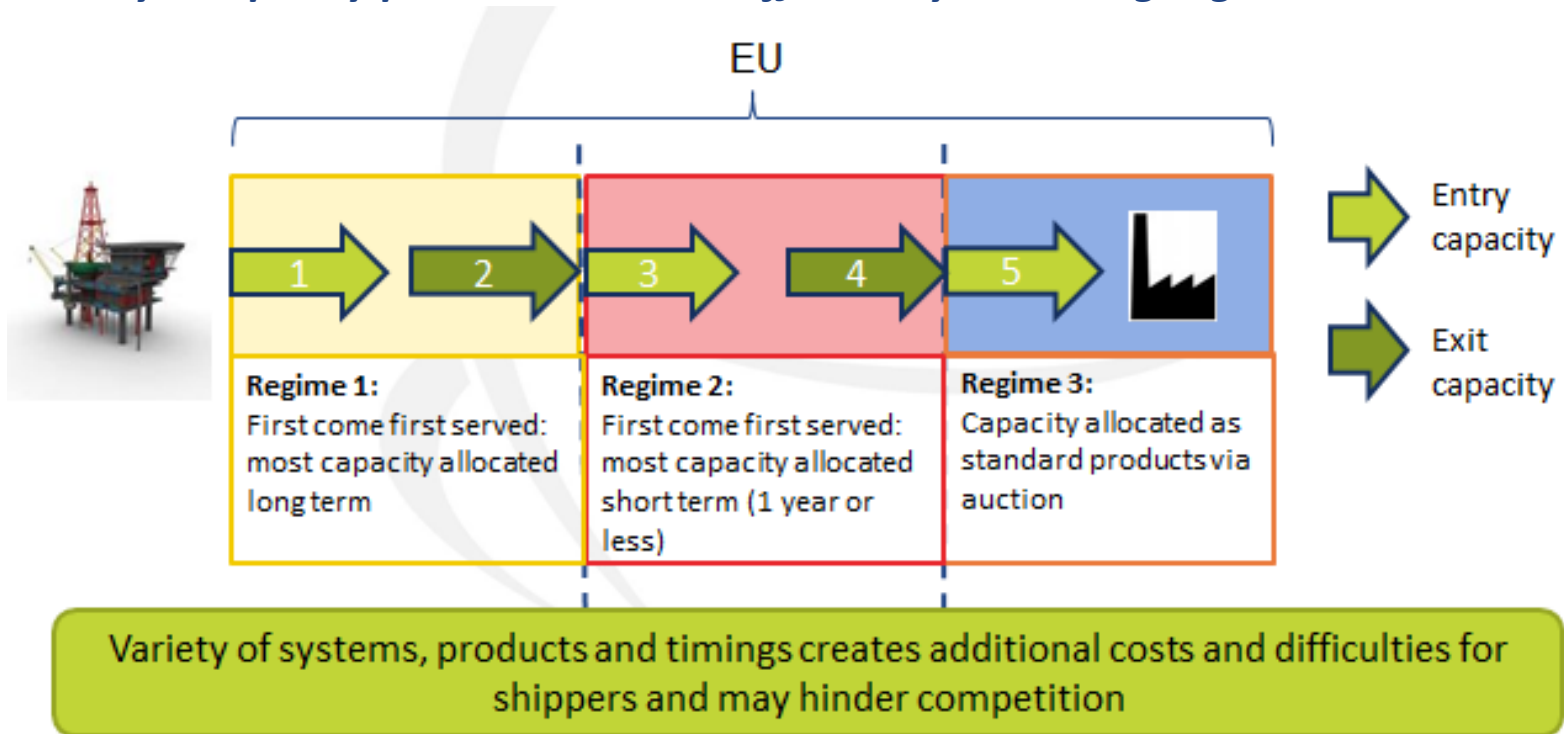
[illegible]

EU

1

2

3

4

5

Entry capacity

Exit capacity

Regime 1:
First come first served: most capacity allocated long term

Regime 2:
First come first served: most capacity allocated short term (1 year or less)

Regime 3:
Capacity allocated as standard products via auction

Variety of systems, products and timings creates additional costs and difficulties for shippers and may hinder competition